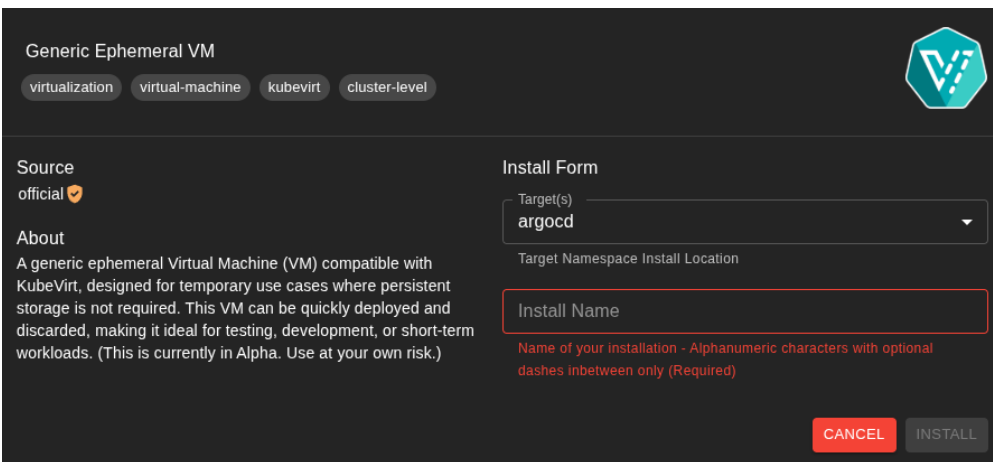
Generic Ephemeral VM

virtualization virtual-machine kubevirt cluster-level

Source
official

About
A generic ephemeral Virtual Machine (VM) compatible with KubeVirt, designed for temporary use cases where persistent storage is not required. This VM can be quickly deployed and discarded, making it ideal for testing, development, or short-term workloads. (This is currently in Alpha. Use at your own risk.)

Install Form

Target(s)
argocd

Target Namespace Install Location

Install Name

Name of your installation - Alphanumeric characters with optional dashes inbetween only (Required)

CANCEL INSTALL